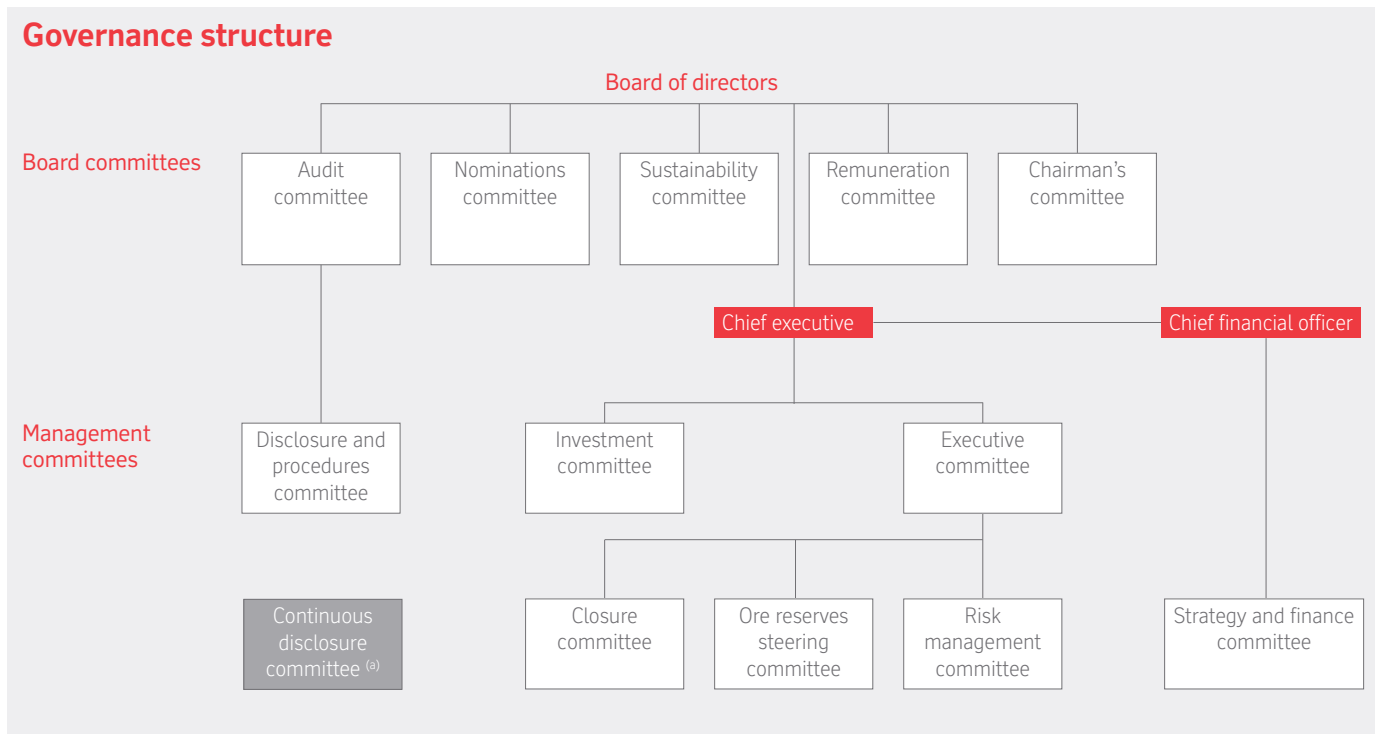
Governance structure

Board of directors

Board committees

Audit committee

Nominations committee

Sustainability committee

Remuneration committee

Chairman's committee

Chief executive

Chief financial officer

Management committees

Disclosure and procedures committee

Investment committee

Executive committee

Continuous disclosure committee $^{(a)}$

Closure committee

Ore reserves steering committee

Risk management committee

Strategy and finance committee